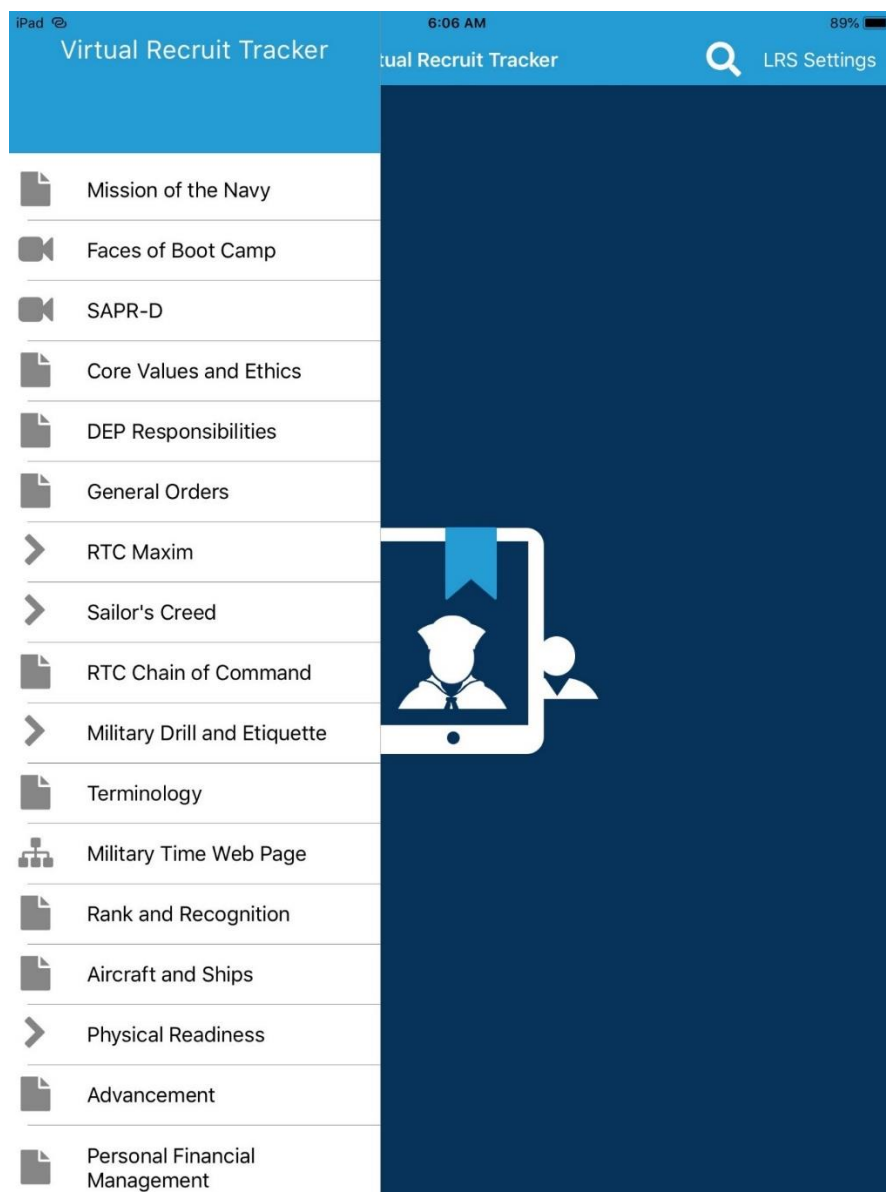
iPad
6:06 AM
89%

Virtual Recruit Tracker

tual Recruit Tracker
LRS Settings

Mission of the Navy
Faces of Boot Camp
SAPR-D
Core Values and Ethics
DEP Responsibilities
General Orders
RTC Maxim
Sailor's Creed
RTC Chain of Command
Military Drill and Etiquette
Terminology
Military Time Web Page
Rank and Recognition
Aircraft and Ships
Physical Readiness
Advancement
Personal Financial Management